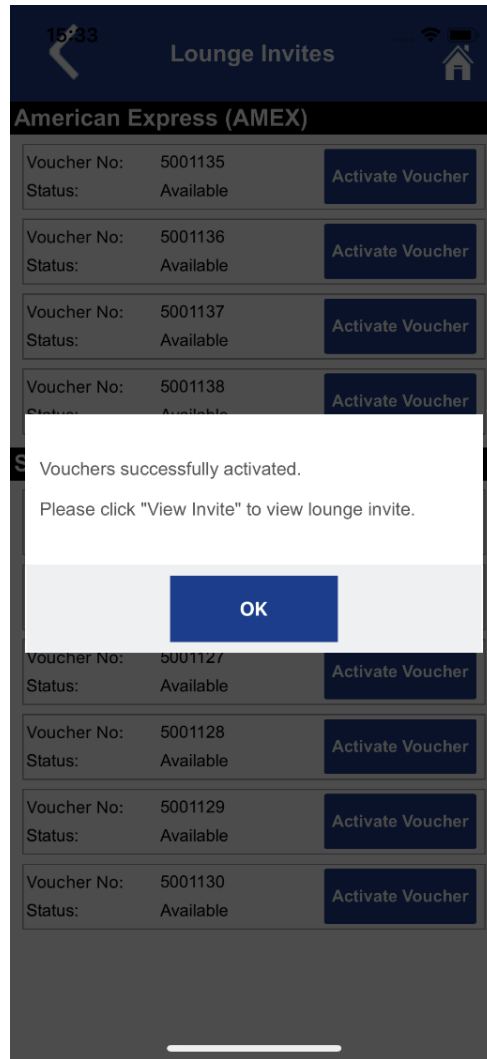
15:33

Lounge Invites

American Express (AMEX)

Voucher No: 5001135
Status: Available
Activate Voucher

Voucher No: 5001136
Status: Available
Activate Voucher

Voucher No: 5001137
Status: Available
Activate Voucher

Voucher No: 5001138
Status: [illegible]
Activate Voucher

S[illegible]

Vouchers successfully activated.

Please click "View Invite" to view lounge invite.

OK

Voucher No: 5001127
Status: Available
Activate Voucher

Voucher No: 5001128
Status: Available
Activate Voucher

Voucher No: 5001129
Status: Available
Activate Voucher

Voucher No: 5001130
Status: Available
Activate Voucher